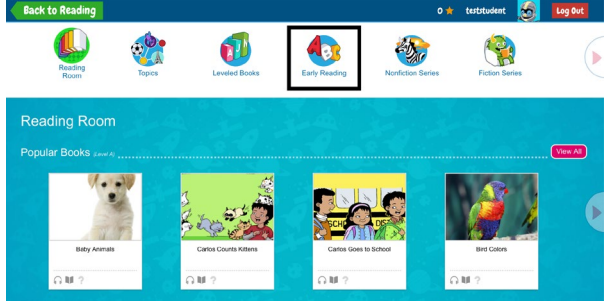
Back to Reading

0 ★ teststudent

Log Out

Reading Room

Topics

Leveled Books

Early Reading

Nonfiction Series

Fiction Series

Reading Room

Popular Books (Level A)

View All

Baby Animals

Carlos Counts Kittens

Carlos Goes to School

Bird Colors